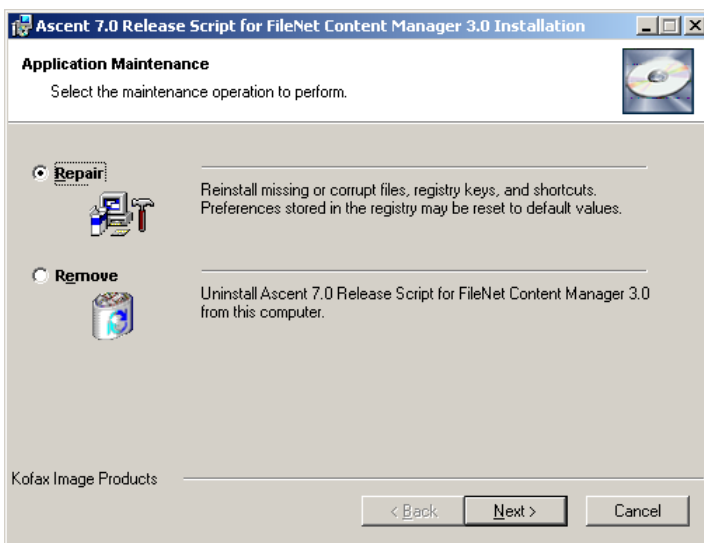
Ascent 7.0 Release Script for FileNet Content Manager 3.0 Installation

Application Maintenance

Select the maintenance operation to perform.

Repair

Reinstall missing or corrupt files, registry keys, and shortcuts. Preferences stored in the registry may be reset to default values.

Remove

Uninstall Ascent 7.0 Release Script for FileNet Content Manager 3.0 from this computer.

Kofax Image Products

< Back

Next >

Cancel